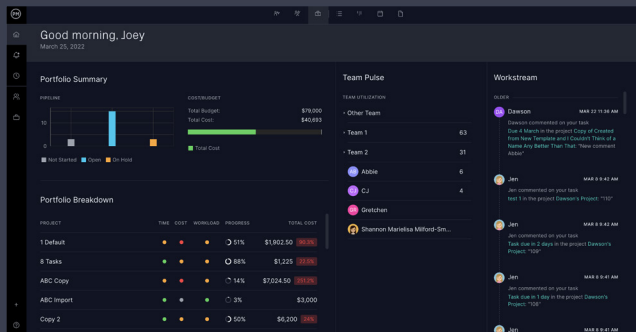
Good morning, Joey
March 25, 2022

Portfolio Summary

PIPELINE

10

0

Not Started Open On Hold

COST/BUDGET

Total Budget: $79,000
Total Cost: $40,693

Total Cost

Portfolio Breakdown

| PROJECT | TIME | COST | WORKLOAD | PROGRESS | TOTAL COST |
|---|---|---|---|---|---|
| 1 Default | | | | 51% | $1,902.50 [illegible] |
| 8 Tasks | | | | 88% | $1,225 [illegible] |
| ABC Copy | | | | 14% | $7,024.50 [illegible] |
| ABC Import | | | | 3% | $3,000 |
| Copy 2 | | | | 50% | $6,200 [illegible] |

Team Pulse

TEAM UTILIZATION

Other Team
Team 1 63
Team 2 31
AB Abbie 6
CJ CJ 4
GR Gretchen
Shannon Marielisa Milford-Sm...

Workstream

OLDER

DA Dawson MAR 22 11:38 AM
Dawson commented on your task
Due 4 March in the project Copy of Created from New Template and I Think of a Name Any Better Than That: "New comment Abbie"

Jen MAR 8 9:42 AM
Jen commented on your task
test 1 in the project Dawson's Project: "110"

Jen MAR 8 9:42 AM
Jen commented on your task
Task due in 2 days in the project Dawson's Project: "109"

Jen MAR 8 9:41 AM
Jen commented on your task
Task due in 1 day in the project Dawson's Project: "108"

Jen MAR 8 9:41 AM